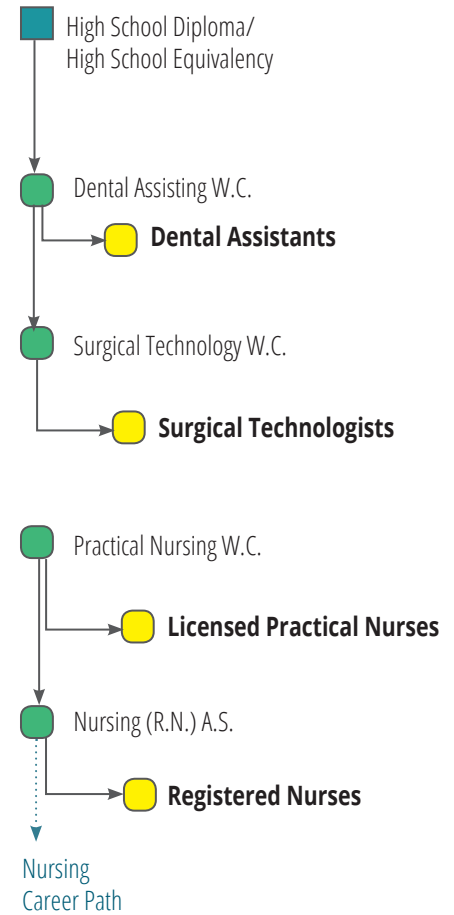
High School Diploma/
High School Equivalency

Dental Assisting W.C.

Dental Assistants

Surgical Technology W.C.

Surgical Technologists

Practical Nursing W.C.

Licensed Practical Nurses

Nursing (R.N.) A.S.

Registered Nurses

Nursing
Career Path